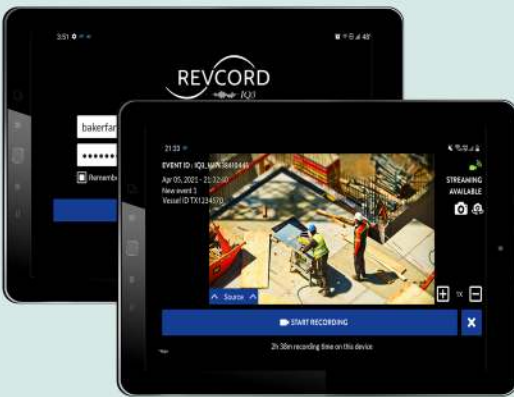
3:51

REVCORD
IQ3

bakerfar
•••••••
Rememb

21:33

EVENT ID : IQ3_MP-18410440
Apr 05, 2021 - 21:32:40
New event 3
Vessel ID TX1234570

STREAMING AVAILABLE

Source

1x

START RECORDING

2h 38m recording time on this device